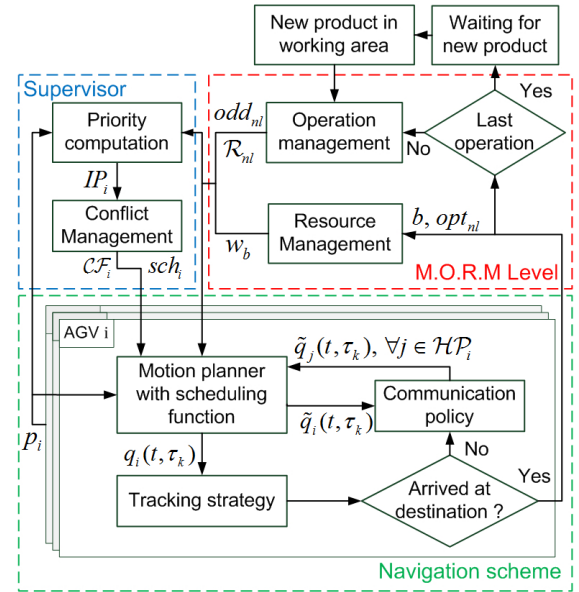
New product in working area

Waiting for new product

Yes

Supervisor

Priority computation

$odd_{nl}$

$\mathcal{R}_{nl}$

Operation management

No

Last operation

$IP_i$

Conflict Management

$w_b$

Resource Management

$b,\ opt_{nl}$

$\mathcal{CF}_i$

$sch_i$

M.O.R.M Level

AGV i

Motion planner with scheduling function

$\tilde{q}_j(t,\tau_k),\ \forall j \in \mathcal{HP}_i$

Communication policy

$\tilde{q}_i(t,\tau_k)$

$p_i$

$q_i(t,\tau_k)$

No

Yes

Tracking strategy

Arrived at destination ?

Navigation scheme